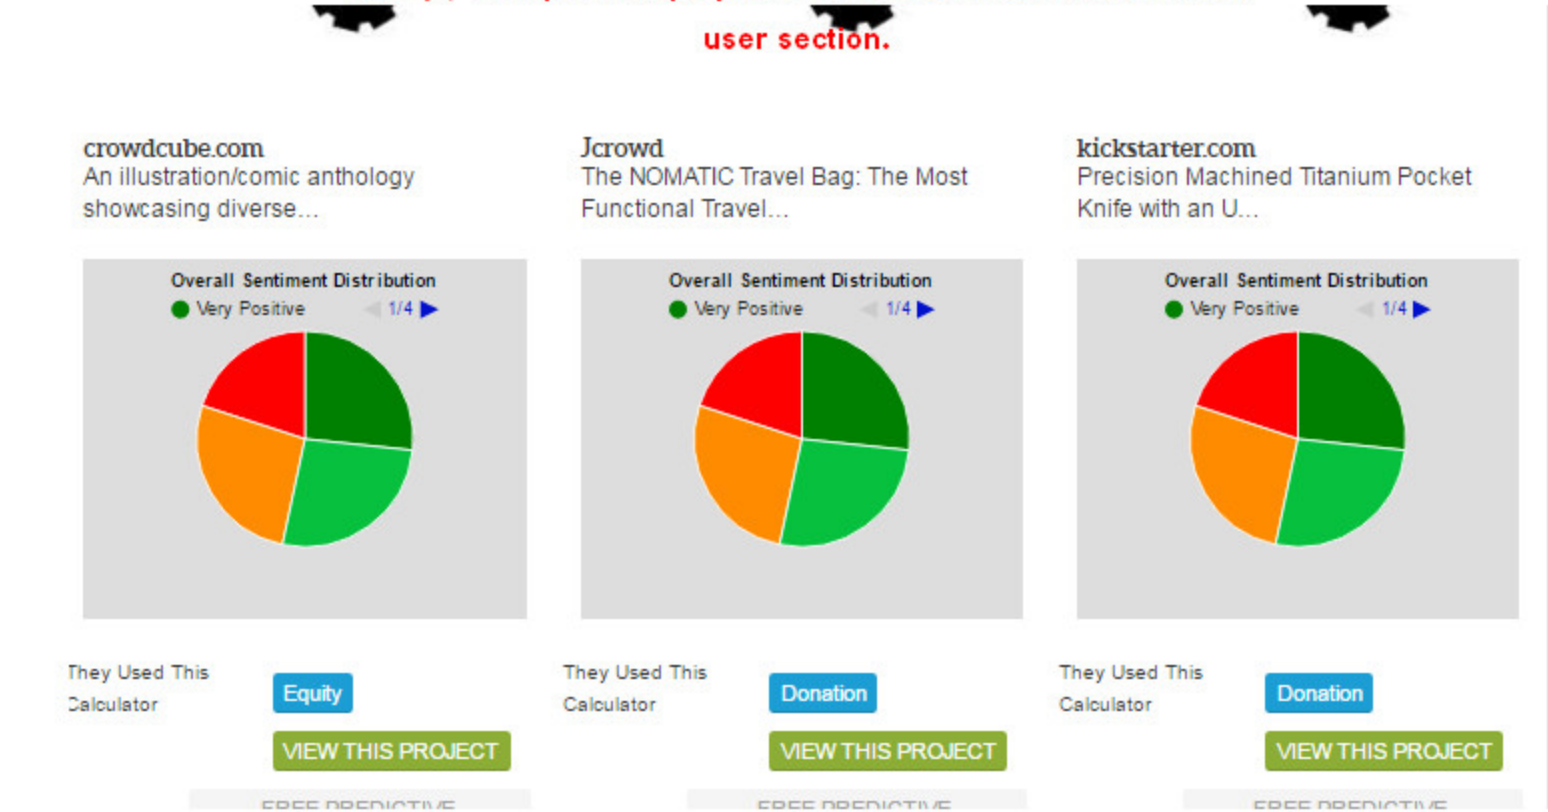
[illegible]
user section.

crowdcube.com
An illustration/comic anthology showcasing diverse...

Overall Sentiment Distribution
Very Positive 1/4

They Used This Calculator
Equity
VIEW THIS PROJECT
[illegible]

Jcrowd
The NOMATIC Travel Bag: The Most Functional Travel...

Overall Sentiment Distribution
Very Positive 1/4

They Used This Calculator
Donation
VIEW THIS PROJECT
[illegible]

kickstarter.com
Precision Machined Titanium Pocket Knife with an U...

Overall Sentiment Distribution
Very Positive 1/4

They Used This Calculator
Donation
VIEW THIS PROJECT
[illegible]